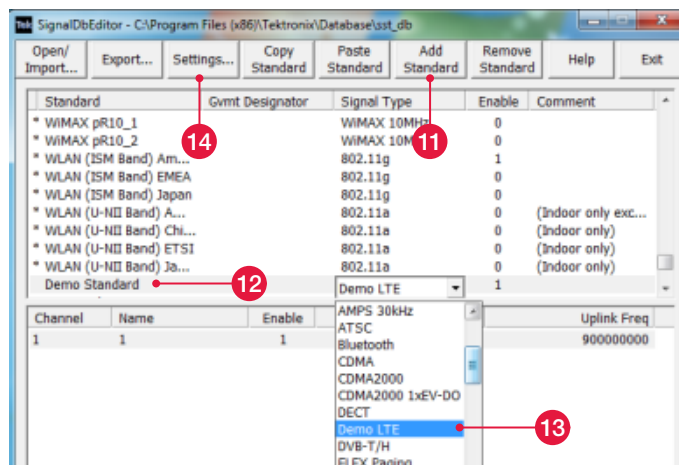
SignalDbEditor - C:\Program Files (x86)\Tektronix\Database\sst_db

Open/ Import... | Export... | Settings... | Copy Standard | Paste Standard | Add Standard | Remove Standard | Help | Exit

| Standard | Gvmt Designator | Signal Type | Enable | Comment |
|---|---|---|---|---|
| * WiMAX pR10_1 | | WiMAX 10MHz | 0 | |
| * WiMAX pR10_2 | | WiMAX 10M | 0 | |
| * WLAN (ISM Band) Am... | | 802.11g | 1 | |
| * WLAN (ISM Band) EMEA | | 802.11g | 0 | |
| * WLAN (ISM Band) Japan | | 802.11g | 0 | |
| * WLAN (U-NII Band) A... | | 802.11a | 0 | (Indoor only exc... |
| * WLAN (U-NII Band) Chi... | | 802.11a | 0 | (Indoor only) |
| * WLAN (U-NII Band) ETSI | | 802.11a | 0 | (Indoor only) |
| * WLAN (U-NII Band) Ja... | | 802.11a | 0 | (Indoor only) |
| Demo Standard | | Demo LTE | 1 | |

| Channel | Name | Enable | | Uplink Freq |
|---|---|---|---|---|
| 1 | 1 | 1 | | 900000000 |

AMPS 30kHz
ATSC
Bluetooth
CDMA
CDMA2000
CDMA2000 1xEV-DO
DECT
Demo LTE
DVB-T/H
FLEX Paging

14
11
12
13